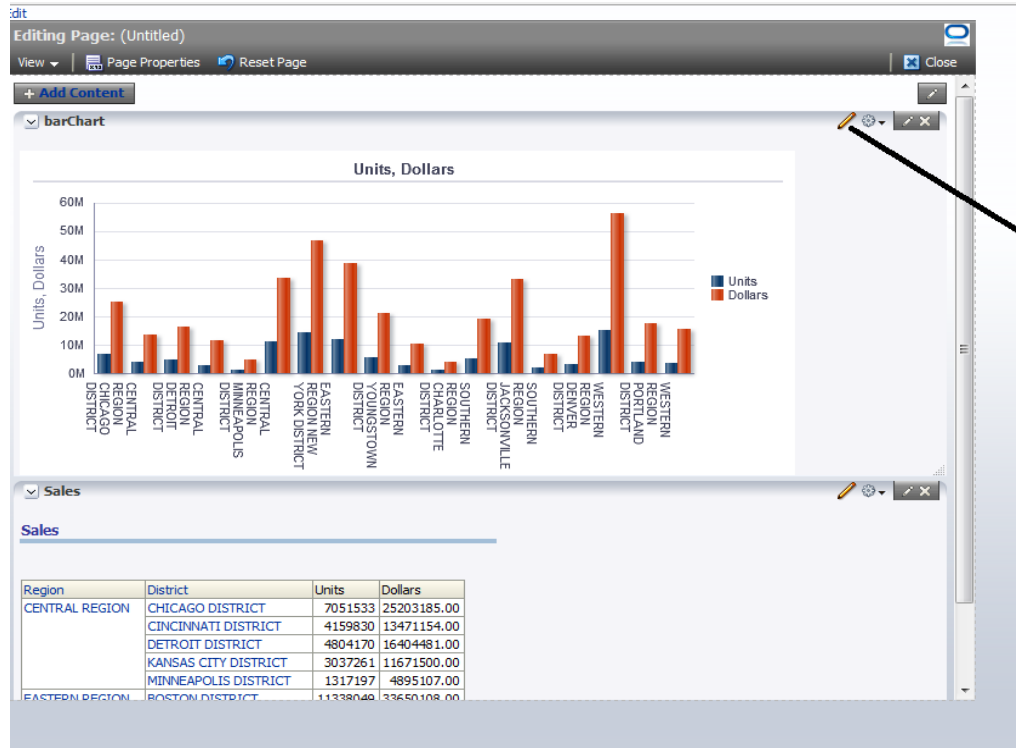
Edit

Editing Page: (Untitled)

View ▾ | Page Properties | Reset Page | Close

+ Add Content

barChart

Units, Dollars

60M
50M
40M
30M
20M
10M
0M

Units, Dollars

Units
Dollars

CENTRAL REGION CHICAGO DISTRICT
CENTRAL REGION DETROIT DISTRICT
CENTRAL REGION MINNEAPOLIS DISTRICT
EASTERN REGION NEW YORK DISTRICT
EASTERN REGION YOUNGSTOWN DISTRICT
SOUTHERN REGION CHARLOTTE DISTRICT
SOUTHERN REGION JACKSONVILLE DISTRICT
WESTERN REGION DENVER DISTRICT
WESTERN REGION PORTLAND DISTRICT

Sales

Sales

| Region | District | Units | Dollars |
|---|---|---|---|
| CENTRAL REGION | CHICAGO DISTRICT | 7051533 | 25203185.00 |
| | CINCINNATI DISTRICT | 4159830 | 13471154.00 |
| | DETROIT DISTRICT | 4804170 | 16404481.00 |
| | KANSAS CITY DISTRICT | 3037261 | 11671500.00 |
| | MINNEAPOLIS DISTRICT | 1317197 | 4895107.00 |
| EASTERN REGION | BOSTON DISTRICT | 11338049 | 33650108.00 |